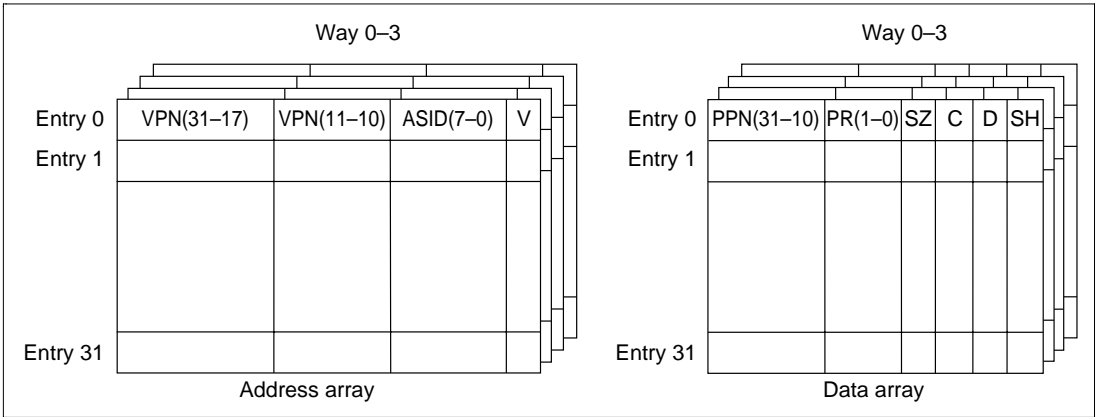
Way 0–3

| | VPN(31–17) | VPN(11–10) | ASID(7–0) | V |
|---|---|---|---|---|
| Entry 0 | | | | |
| Entry 1 | | | | |
| | | | | |
| Entry 31 | | | | |

Address array

Way 0–3

| | PPN(31–10) | PR(1–0) | SZ | C | D | SH |
|---|---|---|---|---|---|---|
| Entry 0 | | | | | | |
| Entry 1 | | | | | | |
| | | | | | | |
| Entry 31 | | | | | | |

Data array